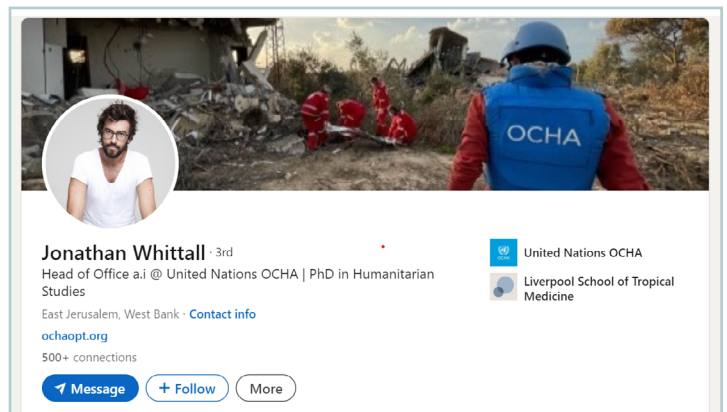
OCHA

Jonathan Whittall · 3rd

Head of Office a.i @ United Nations OCHA | PhD in Humanitarian Studies

East Jerusalem, West Bank · Contact info

ochaopt.org

500+ connections

Message
+ Follow
More

United Nations OCHA

Liverpool School of Tropical Medicine